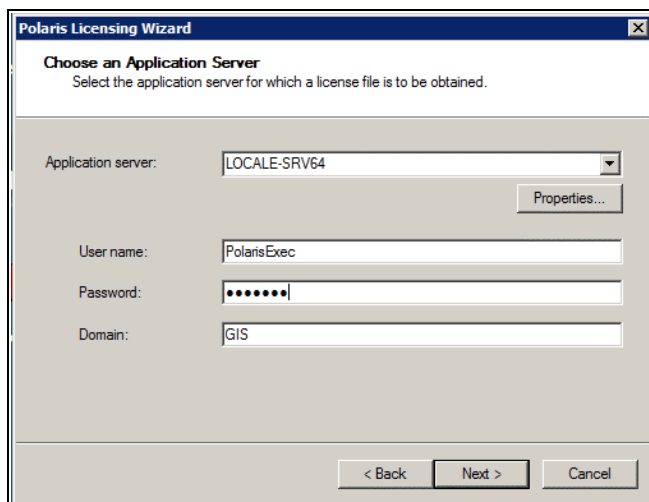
Polaris Licensing Wizard

Choose an Application Server
Select the application server for which a license file is to be obtained.

Application server: LOCALE-SRV64

Properties...

User name: PolarisExec

Password: •••••••

Domain: GIS

< Back Next > Cancel